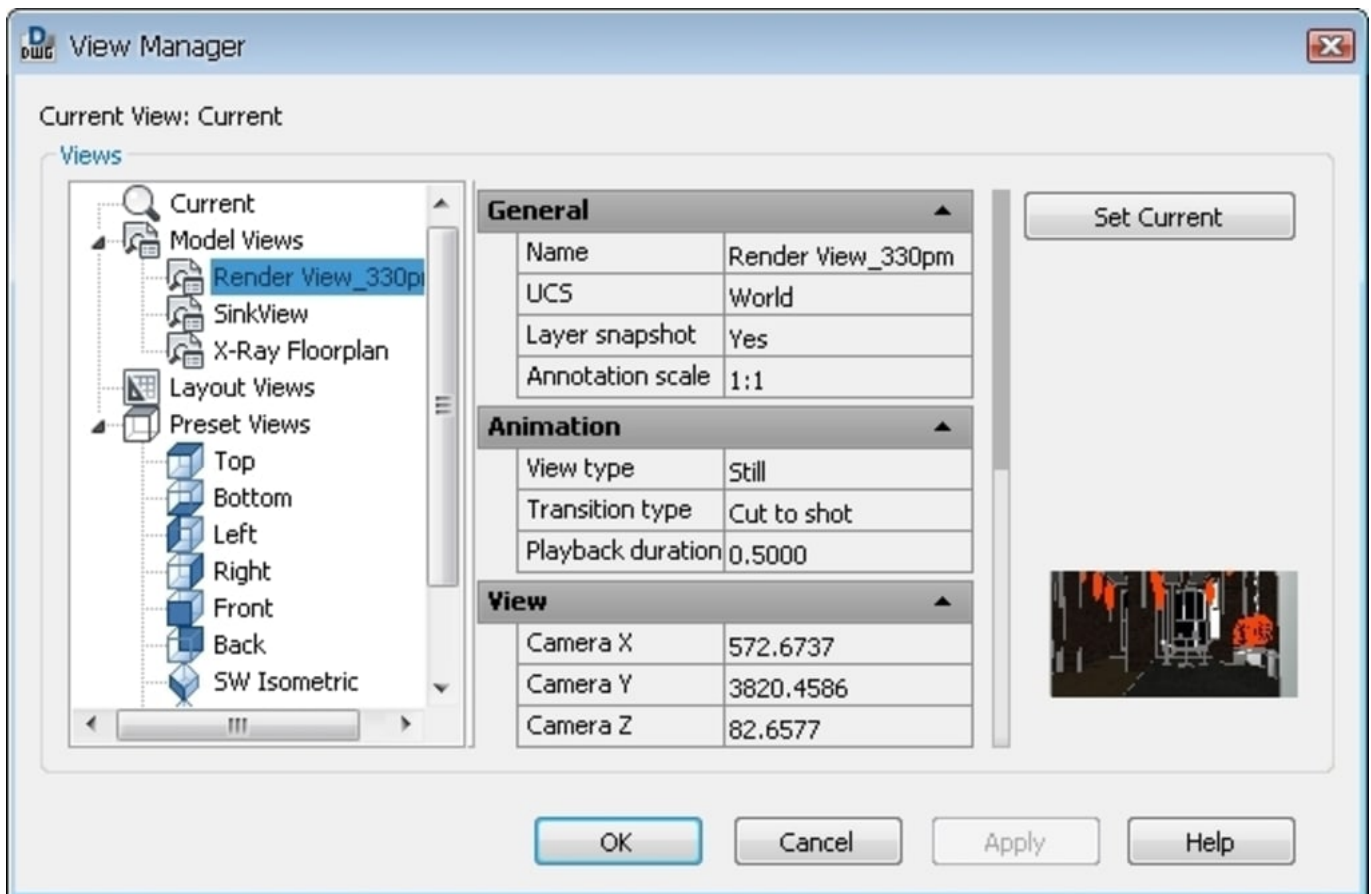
View Manager

Current View: Current

Views

Current
Model Views
Render View_330p
SinkView
X-Ray Floorplan
Layout Views
Preset Views
Top
Bottom
Left
Right
Front
Back
SW Isometric

| General | |
|---|---|
| Name | Render View_330pm |
| UCS | World |
| Layer snapshot | Yes |
| Annotation scale | 1:1 |

| Animation | |
|---|---|
| View type | Still |
| Transition type | Cut to shot |
| Playback duration | 0.5000 |

| View | |
|---|---|
| Camera X | 572.6737 |
| Camera Y | 3820.4586 |
| Camera Z | 82.6577 |

Set Current

OK Cancel Apply Help